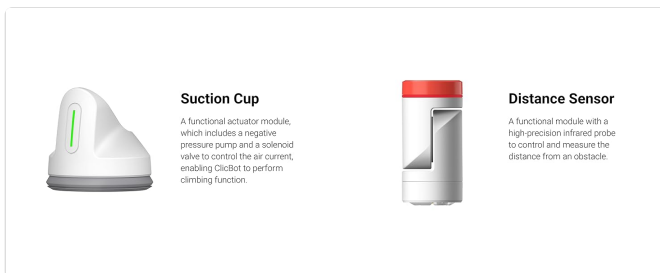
Suction Cup

A functional actuator module, which includes a negative pressure pump and a solenoid valve to control the air current, enabling ClicBot to perform climbing function.

Distance Sensor

A functional module with a high-precision infrared probe to control and measure the distance from an obstacle.